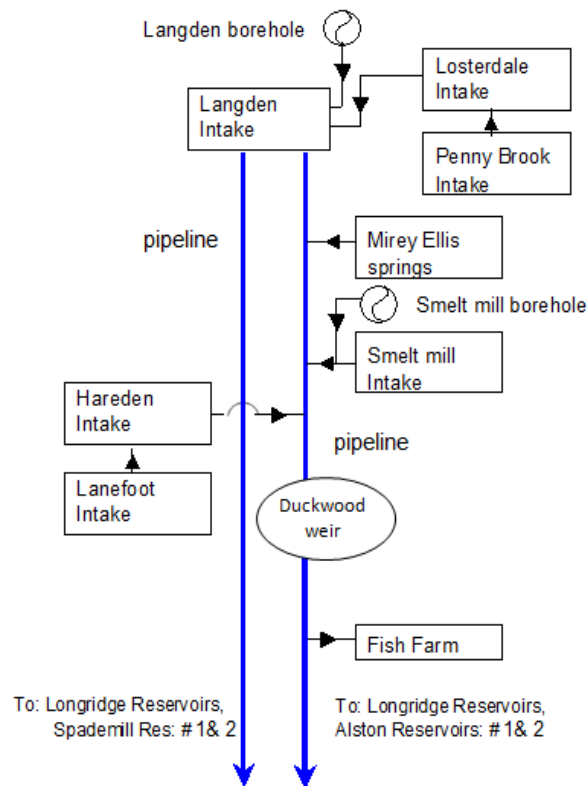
Langden borehole

Langden Intake

Losterdale Intake

Penny Brook Intake

pipeline

Mirey Ellis springs

Smelt mill borehole

Smelt mill Intake

Hareden Intake

Lanefoot Intake

pipeline

Duckwood weir

Fish Farm

To: Longridge Reservoirs, Spademill Res: # 1& 2

To: Longridge Reservoirs, Alston Reservoirs: # 1& 2